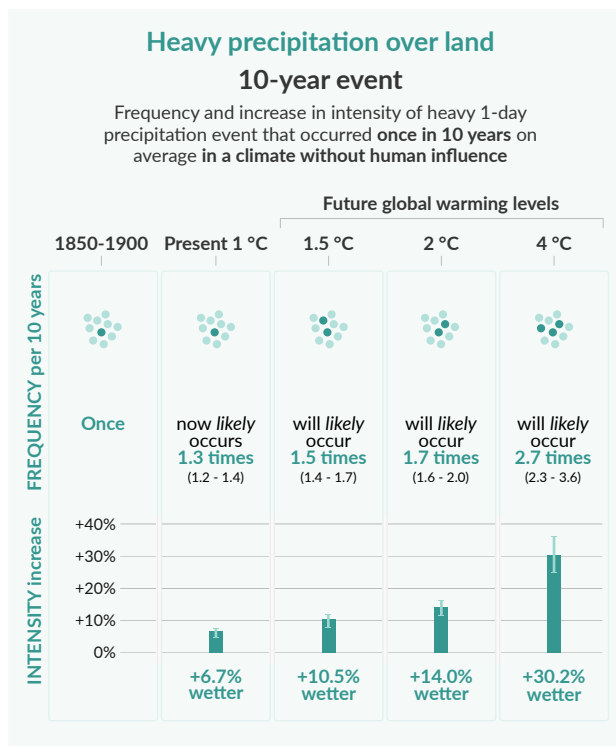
Heavy precipitation over land

10-year event

Frequency and increase in intensity of heavy 1-day precipitation event that occurred **once in 10 years** on average **in a climate without human influence**

Future global warming levels

| | 1850-1900 | Present 1 °C | 1.5 °C | 2 °C | 4 °C |
|---|---|---|---|---|---|
| FREQUENCY per 10 years | Once | now *likely* occurs 1.3 times (1.2 - 1.4) | will *likely* occur 1.5 times (1.4 - 1.7) | will *likely* occur 1.7 times (1.6 - 2.0) | will *likely* occur 2.7 times (2.3 - 3.6) |
| INTENSITY increase | | +6.7% wetter | +10.5% wetter | +14.0% wetter | +30.2% wetter |

+40%
+30%
+20%
+10%
0%